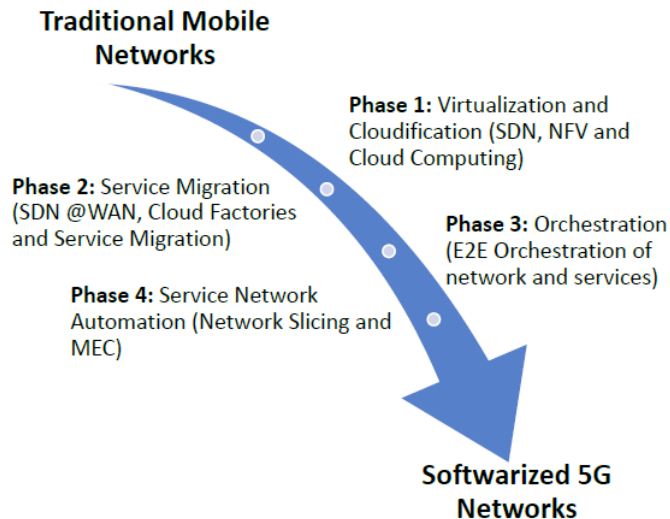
Traditional Mobile Networks

Phase 1: Virtualization and Cloudification (SDN, NFV and Cloud Computing)

Phase 2: Service Migration (SDN @WAN, Cloud Factories and Service Migration)

Phase 3: Orchestration (E2E Orchestration of network and services)

Phase 4: Service Network Automation (Network Slicing and MEC)

Softwarized 5G Networks